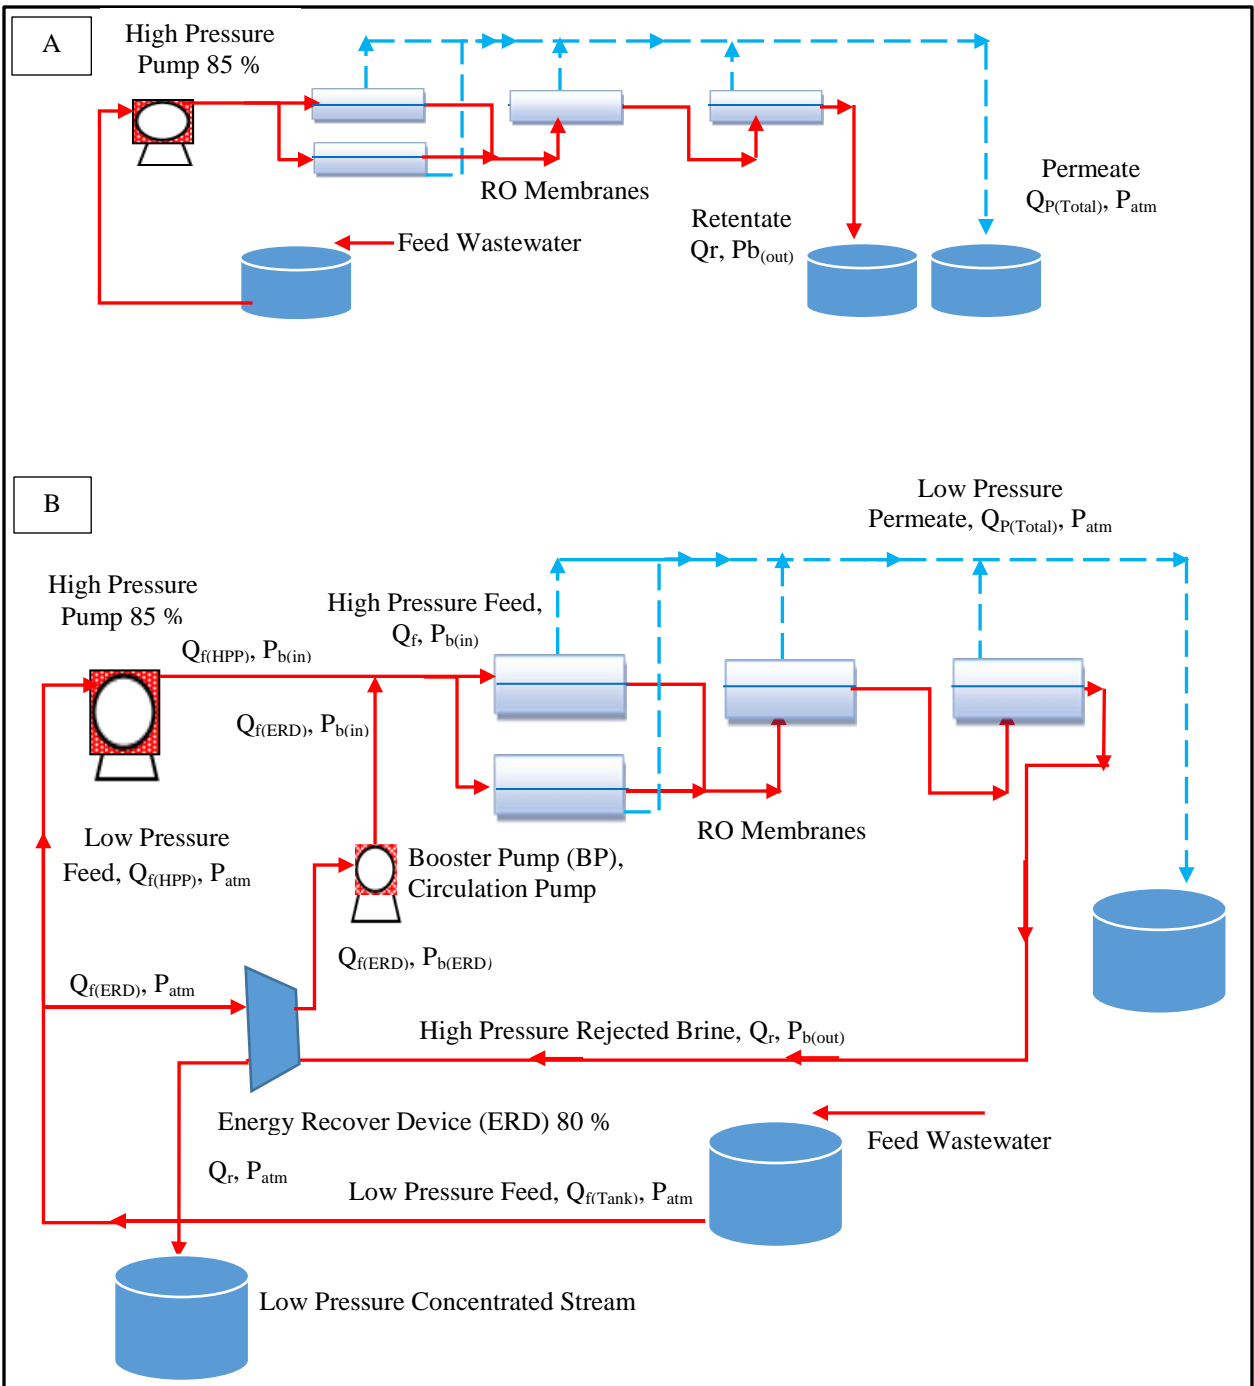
A

High Pressure Pump 85 %

RO Membranes

Permeate $Q_{P(Total)}$, $P_{atm}$

Retentate Qr, $Pb_{(out)}$

Feed Wastewater

B

Low Pressure Permeate, $Q_{P(Total)}$, $P_{atm}$

High Pressure Pump 85 %

High Pressure Feed, $Q_f$, $P_{b(in)}$

$Q_{f(HPP)}$, $P_{b(in)}$

$Q_{f(ERD)}$, $P_{b(in)}$

RO Membranes

Low Pressure Feed, $Q_{f(HPP)}$, $P_{atm}$

Booster Pump (BP), Circulation Pump

$Q_{f(ERD)}$, $P_{b(ERD)}$

$Q_{f(ERD)}$, $P_{atm}$

High Pressure Rejected Brine, $Q_r$, $P_{b(out)}$

Energy Recover Device (ERD) 80 %

Feed Wastewater

$Q_r$, $P_{atm}$

Low Pressure Feed, $Q_{f(Tank)}$, $P_{atm}$

Low Pressure Concentrated Stream